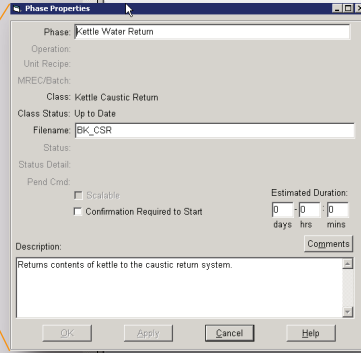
Phase Properties

Phase: Kettle Water Return
Operation:
Unit Recipe:
MREC/Batch:
Class: Kettle Caustic Return
Class Status: Up to Date
Filename: BK_CSR
Status:
Status Detail:
Pend Cmd:

Scalable
Confirmation Required to Start

Estimated Duration:
0 : 0 : 0
days hrs mins

Description:
Comments

Returns contents of kettle to the caustic return system.

OK
Apply
Cancel
Help